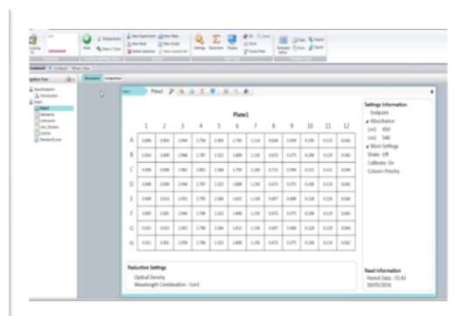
Plate1

Plate1

| | 1 | 2 | 3 | 4 | 5 | 6 | 7 | 8 | 9 | 10 | 11 | 12 |
|---|---|---|---|---|---|---|---|---|---|---|---|---|
| A | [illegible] | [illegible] | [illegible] | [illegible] | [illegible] | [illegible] | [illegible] | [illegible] | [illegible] | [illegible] | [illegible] | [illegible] |
| B | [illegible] | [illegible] | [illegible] | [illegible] | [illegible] | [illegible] | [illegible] | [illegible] | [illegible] | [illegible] | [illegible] | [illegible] |
| C | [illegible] | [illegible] | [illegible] | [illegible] | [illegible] | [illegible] | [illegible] | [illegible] | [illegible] | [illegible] | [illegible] | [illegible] |
| D | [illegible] | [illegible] | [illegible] | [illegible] | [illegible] | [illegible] | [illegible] | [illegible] | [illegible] | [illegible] | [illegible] | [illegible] |
| E | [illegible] | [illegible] | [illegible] | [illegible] | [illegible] | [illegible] | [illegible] | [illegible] | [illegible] | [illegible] | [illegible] | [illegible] |
| F | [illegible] | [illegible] | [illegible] | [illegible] | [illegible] | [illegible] | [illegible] | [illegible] | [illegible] | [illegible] | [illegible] | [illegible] |
| G | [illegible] | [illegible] | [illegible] | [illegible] | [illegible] | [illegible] | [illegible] | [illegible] | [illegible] | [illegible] | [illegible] | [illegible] |
| H | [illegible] | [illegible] | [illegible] | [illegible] | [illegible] | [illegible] | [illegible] | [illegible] | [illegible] | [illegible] | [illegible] | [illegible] |

Settings Information
Endpoint
Absorbance
Lm1 450
Lm2 540
More Settings
Shake: Off
Calibrate: On
Column Priority

Reduction Settings
Optical Density
Wavelength Combination: !Lm1

Read Information
Read Date: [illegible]
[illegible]